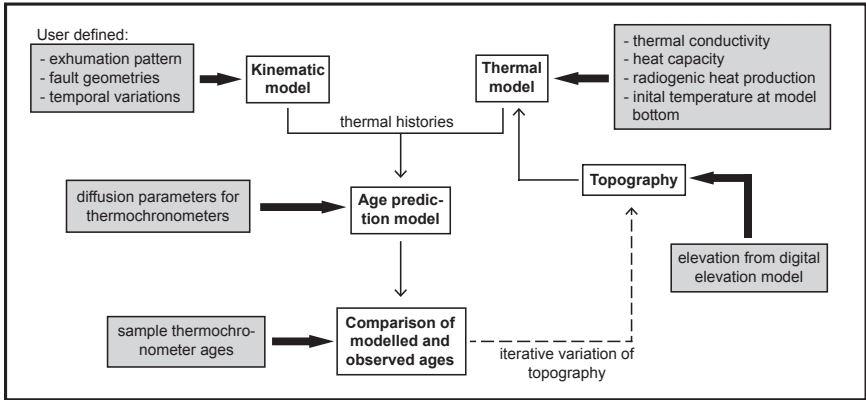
User defined:

- exhumation pattern
- fault geometries
- temporal variations

Kinematic model

Thermal model

- thermal conductivity
- heat capacity
- radiogenic heat production
- inital temperature at model bottom

thermal histories

diffusion parameters for thermochronometers

Age prediction model

Topography

elevation from digital elevation model

sample thermochronometer ages

Comparison of modelled and observed ages

iterative variation of topography